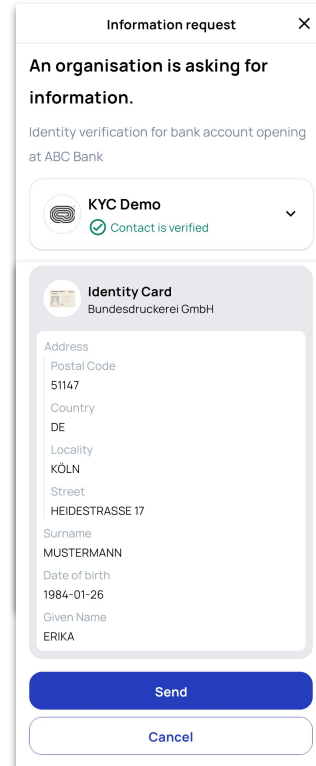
Information request ×

An organisation is asking for information.

Identity verification for bank account opening at ABC Bank

KYC Demo
Contact is verified

Identity Card
Bundesdruckerei GmbH

Address
Postal Code
51147
Country
DE
Locality
KÖLN
Street
HEIDESTRASSE 17
Surname
MUSTERMANN
Date of birth
1984-01-26
Given Name
ERIKA

Send

Cancel